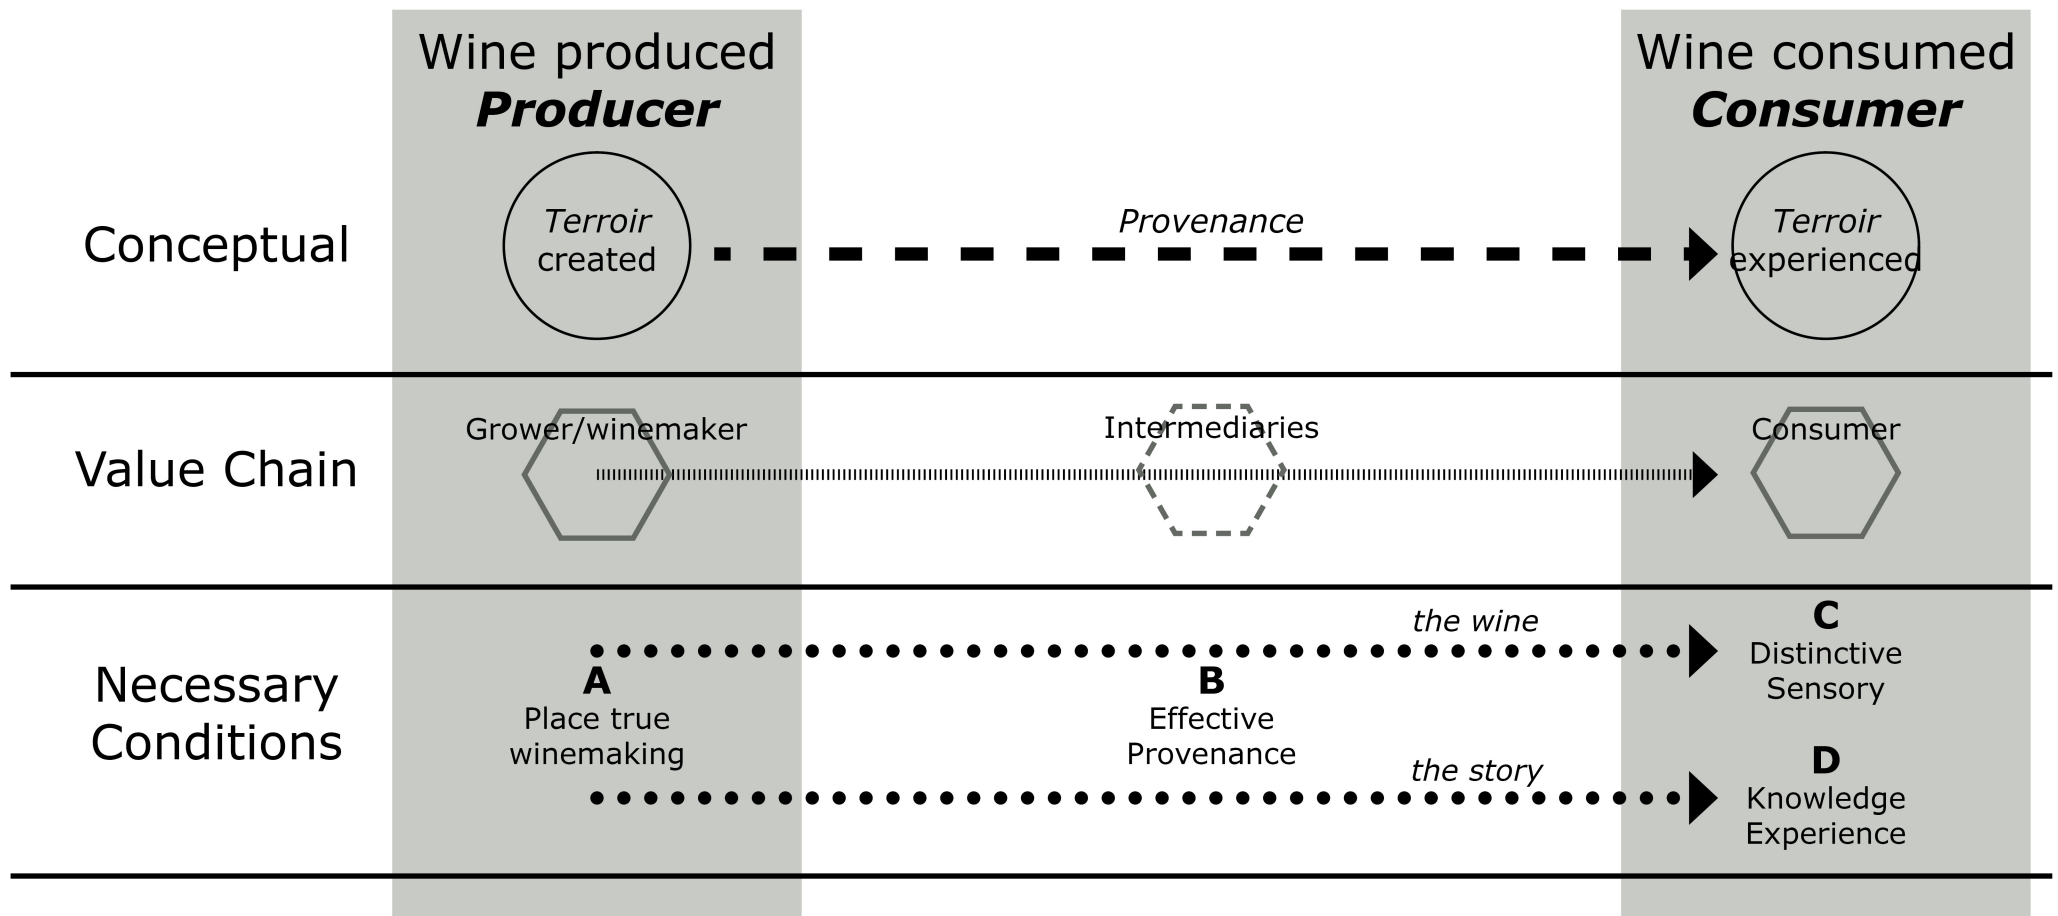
Wine produced
***Producer***

Wine consumed
***Consumer***

Conceptual

*Terroir* created

*Provenance*

*Terroir* experienced

Value Chain

Grower/winemaker

Intermediaries

Consumer

Necessary Conditions

*the wine*

**C**
Distinctive Sensory

**A**
Place true winemaking

**B**
Effective Provenance

*the story*

**D**
Knowledge Experience